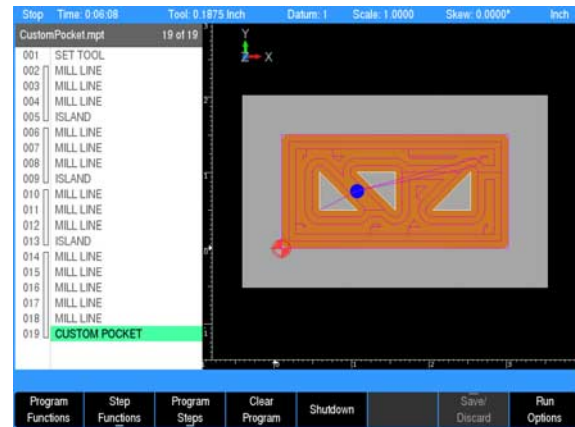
Stop Time: 0:06:08 Tool: 0.1875 Inch Datum: 1 Scale: 1.0000 Skew: 0.0000° Inch

CustomPocket.mpt 19 of 19

001 SET TOOL
002 MILL LINE
003 MILL LINE
004 MILL LINE
005 ISLAND
006 MILL LINE
007 MILL LINE
008 MILL LINE
009 ISLAND
010 MILL LINE
011 MILL LINE
012 MILL LINE
013 ISLAND
014 MILL LINE
015 MILL LINE
016 MILL LINE
017 MILL LINE
018 MILL LINE
019 CUSTOM POCKET

Y
Z X

2
1
0
1
2
3

Program Functions | Step Functions | Program Steps | Clear Program | Shutdown | | Save/ Discard | Run Options